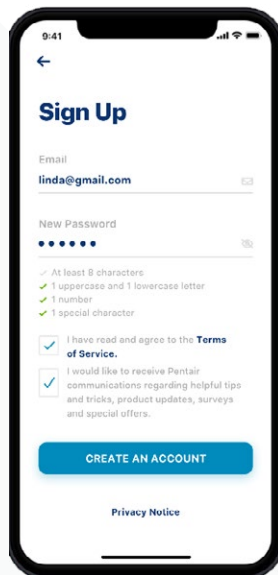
9:41

←

Sign Up

Email

linda@gmail.com

New Password

••••••

✓ At least 8 characters
✓ 1 uppercase and 1 lowercase letter
✓ 1 number
✓ 1 special character

✓ I have read and agree to the Terms of Service.

✓ I would like to receive Pentair communications regarding helpful tips and tricks, product updates, surveys and special offers.

CREATE AN ACCOUNT

Privacy Notice